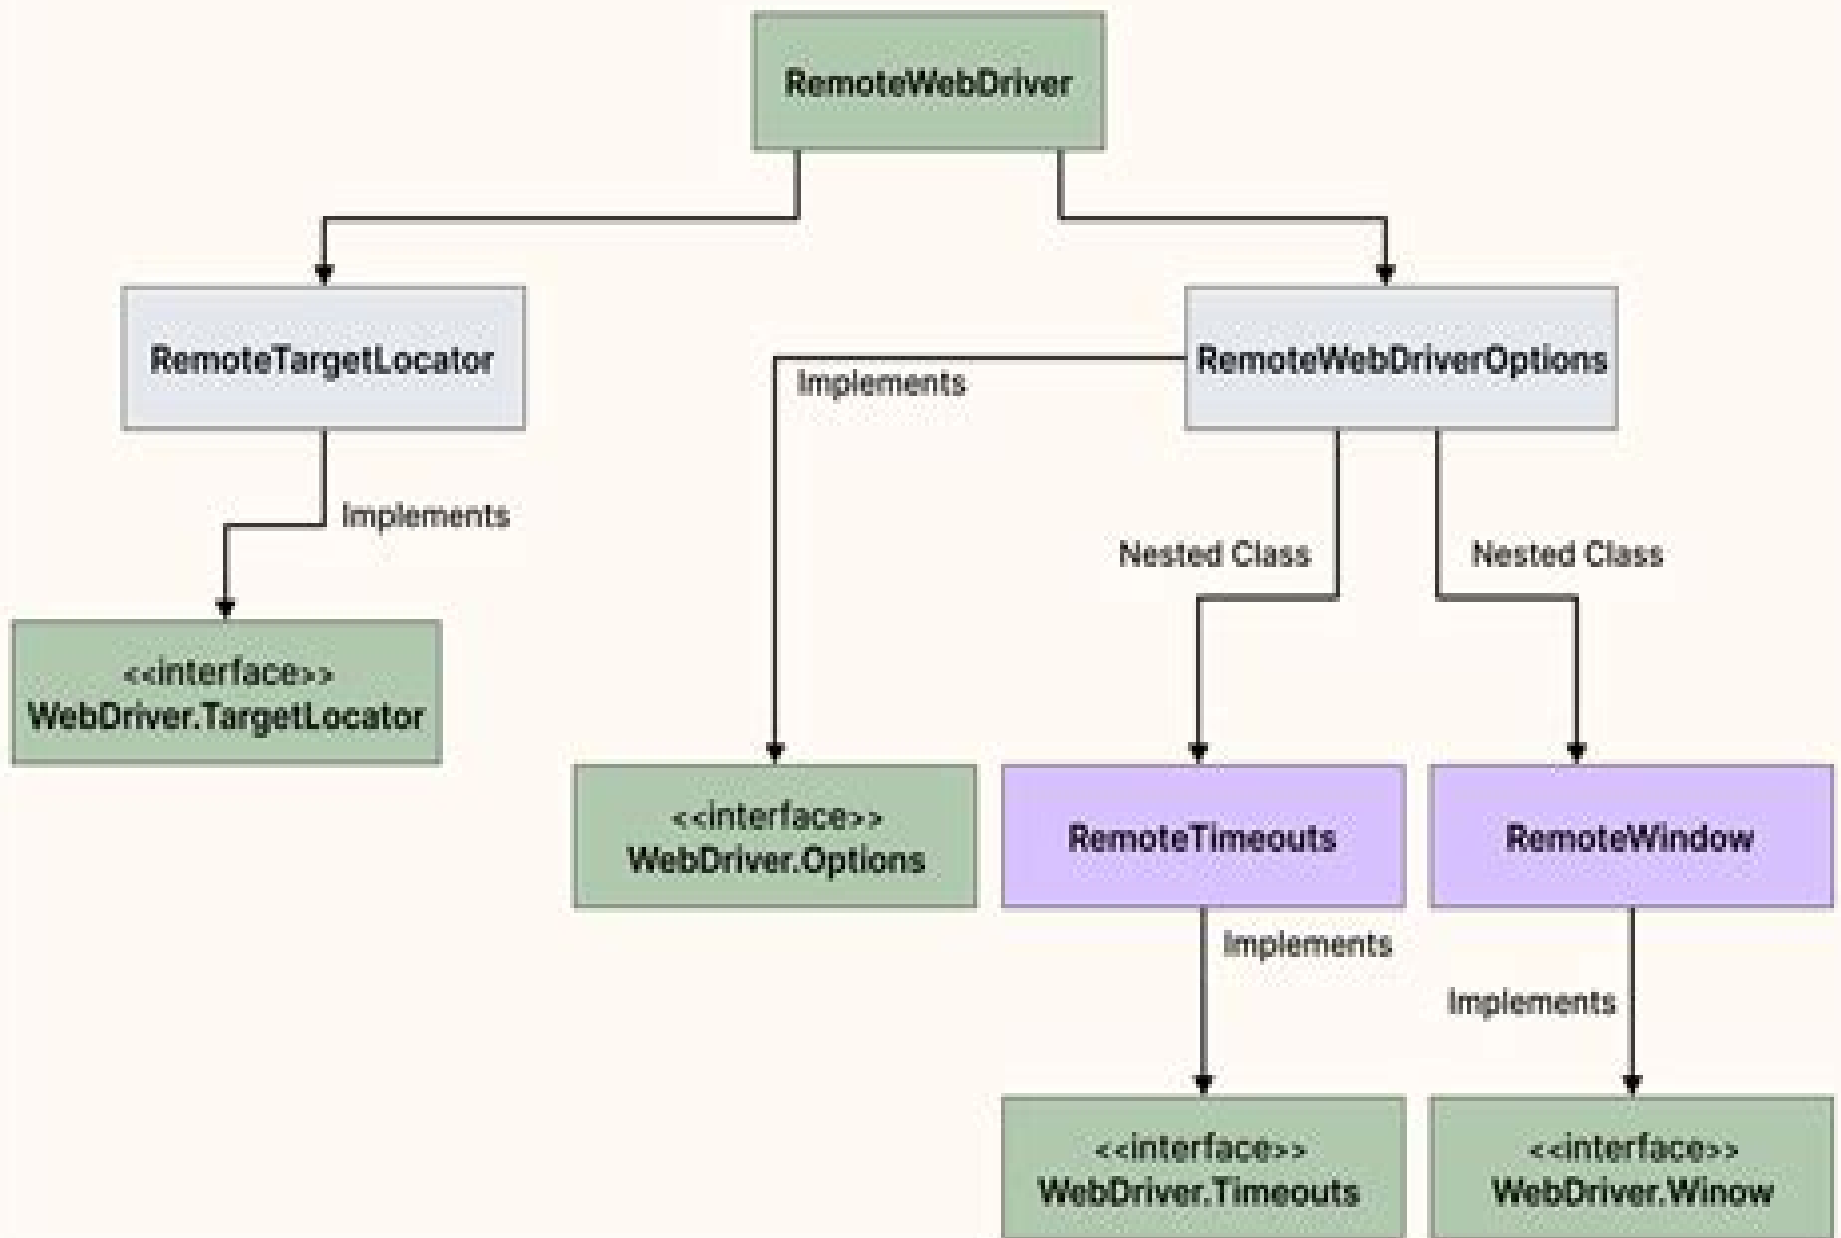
RemoteWebDriver

RemoteTargetLocator

RemoteWebDriverOptions

Implements

Implements

Nested Class

Nested Class

<<interface>>
WebDriver.TargetLocator

<<interface>>
WebDriver.Options

RemoteTimeouts

RemoteWindow

Implements

Implements

<<interface>>
WebDriver.Timeouts

<<interface>>
WebDriver.Winow